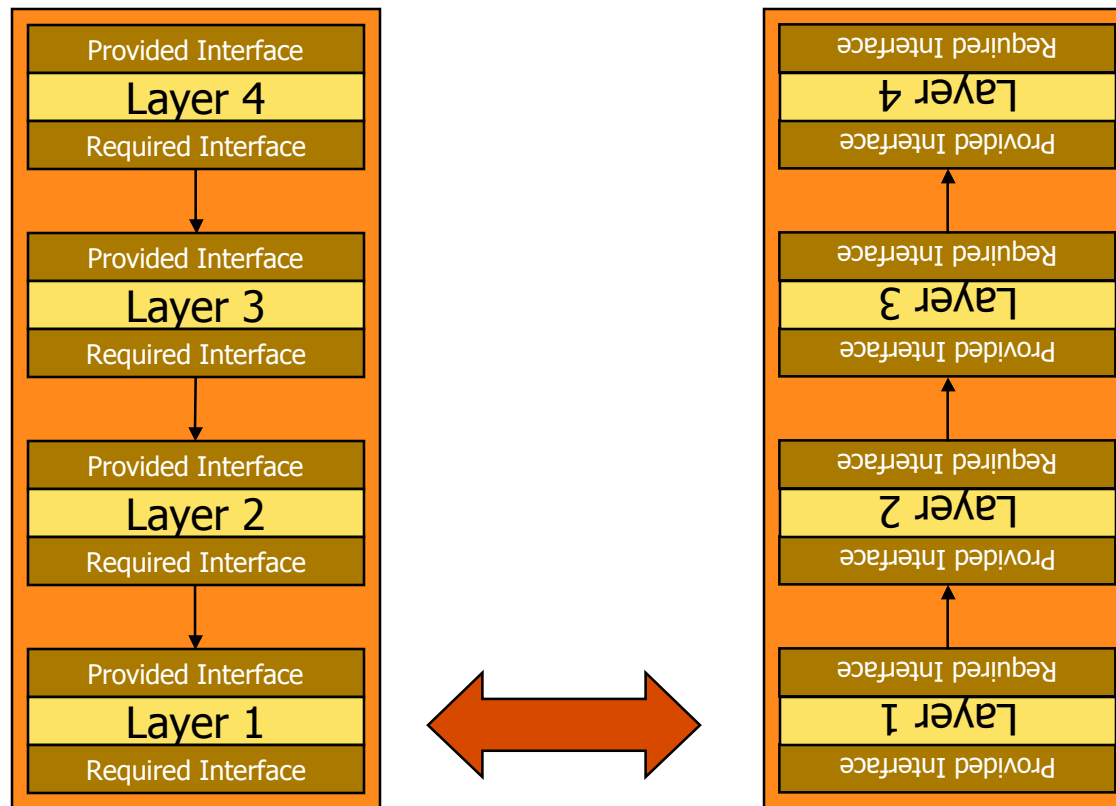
Provided Interface
Layer 4
Required Interface

Provided Interface
Layer 3
Required Interface

Provided Interface
Layer 2
Required Interface

Provided Interface
Layer 1
Required Interface

Required Interface
Layer 4
Provided Interface

Required Interface
Layer 3
Provided Interface

Required Interface
Layer 2
Provided Interface

Required Interface
Layer 1
Provided Interface